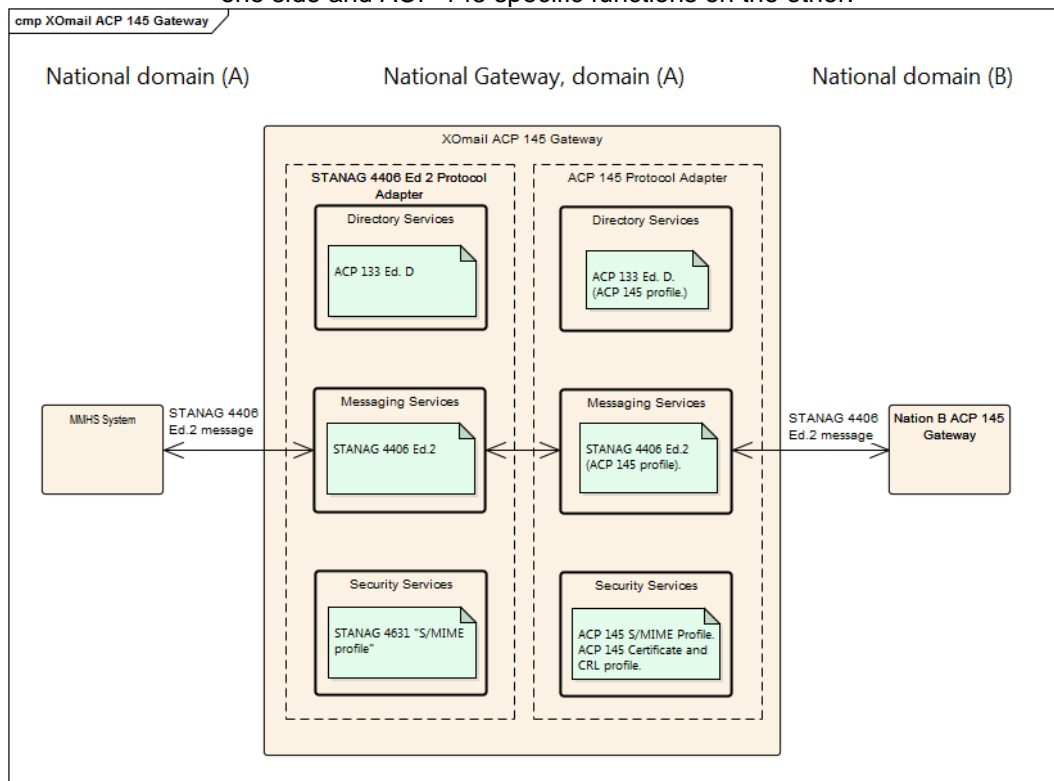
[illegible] side and ACP 145 specific functions on the other.

cmp XOmail ACP 145 Gateway

National domain (A)

National Gateway, domain (A)

National domain (B)

XOmail ACP 145 Gateway

STANAG 4406 Ed 2 Protocol Adapter

Directory Services

ACP 133 Ed. D

Messaging Services

STANAG 4406 Ed.2

Security Services

STANAG 4631 "S/MIME profile"

ACP 145 Protocol Adapter

Directory Services

ACP 133 Ed. D. (ACP 145 profile.)

Messaging Services

STANAG 4406 Ed.2 (ACP 145 profile).

Security Services

ACP 145 S/MIME Profile. ACP 145 Certificate and CRL profile.

MMHS System

STANAG 4406 Ed.2 message

STANAG 4406 Ed.2 message

Nation B ACP 145 Gateway